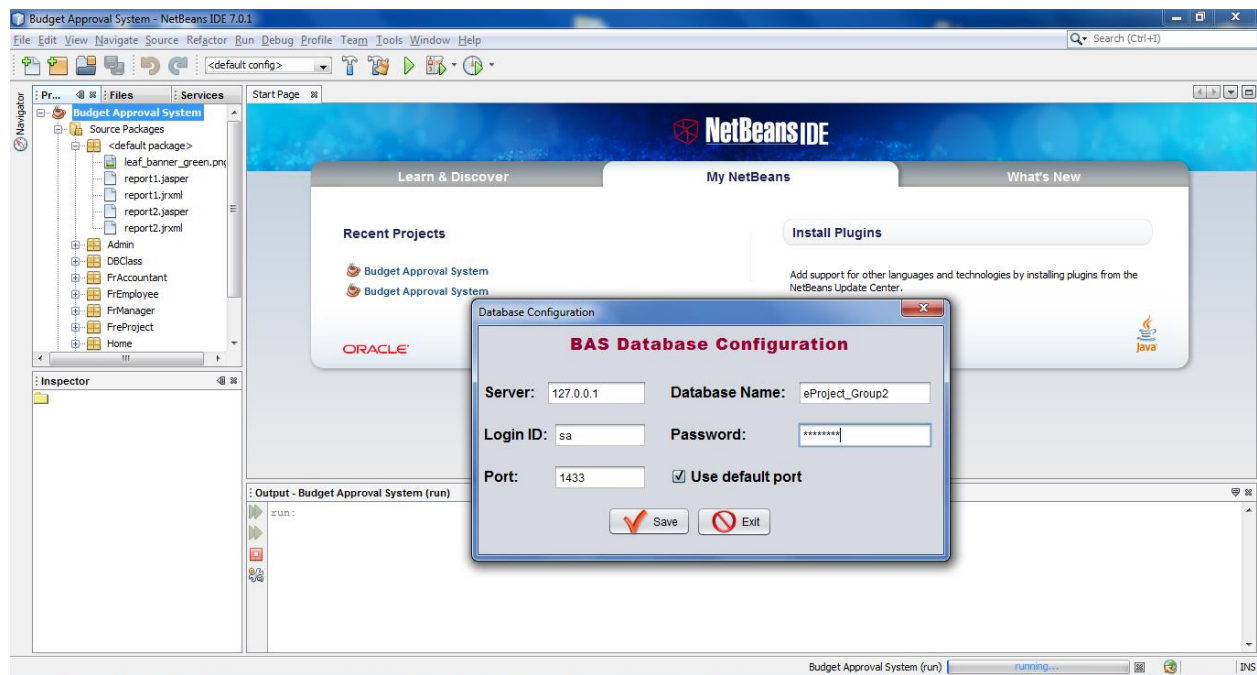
Budget Approval System - NetBeans IDE 7.0.1

File Edit View Navigate Source Refactor Run Debug Profile Team Tools Window Help

Search (Ctrl+I)

<default config>

Navigator

Pr... Files Services

Budget Approval System
Source Packages
<default package>
leaf_banner_green.pn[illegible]
report1.jasper
report1.jrxml
report2.jasper
report2.jrxml
Admin
DBClass
FrAccountant
FrEmployee
FrManager
FreProject
Home

Inspector

Start Page

NetBeans IDE

Learn & Discover

My NetBeans

What's New

Recent Projects

Budget Approval System

Budget Approval System

Install Plugins

Add support for other languages and technologies by installing plugins from the NetBeans Update Center.

ORACLE

Java

Database Configuration

BAS Database Configuration

Server: 127.0.0.1

Database Name: eProject_Group2

Login ID: sa

Password: ********

Port: 1433

Use default port

Save

Exit

Output - Budget Approval System (run)

run:

Budget Approval System (run)

running...

INS